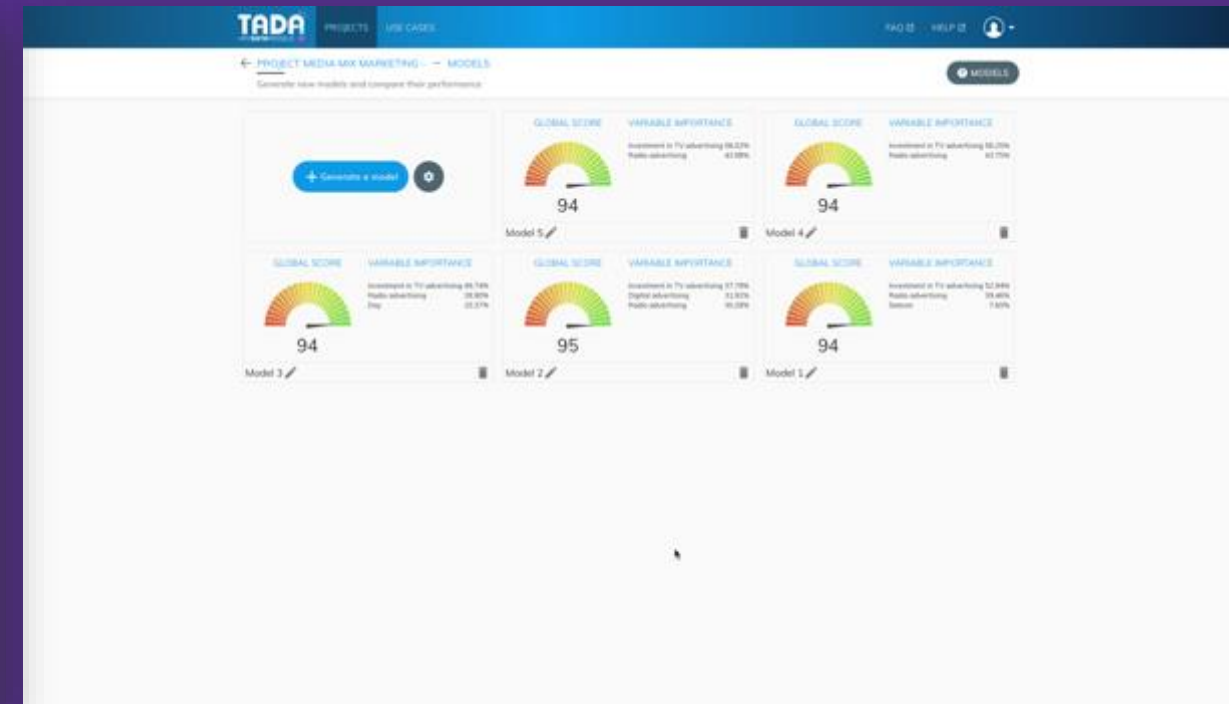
TADA PROJECTS USE CASES FAQ HELP

← PROJECT MEDIA MIX MARKETING - → MODELS
Generate new models and compare their performance

MODELS

+ Generate a model

GLOBAL SCORE
VARIABLE IMPORTANCE
Investment in TV advertising 56.02%
Radio advertising 43.98%
94
Model 5

GLOBAL SCORE
VARIABLE IMPORTANCE
Investment in TV advertising 56.25%
Radio advertising 43.75%
94
Model 4

GLOBAL SCORE
VARIABLE IMPORTANCE
Investment in TV advertising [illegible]
Radio advertising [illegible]
Day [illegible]
94
Model 3

GLOBAL SCORE
VARIABLE IMPORTANCE
Investment in TV advertising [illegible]
Digital advertising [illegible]
Radio advertising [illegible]
95
Model 2

GLOBAL SCORE
VARIABLE IMPORTANCE
Investment in TV advertising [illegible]
Radio advertising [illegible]
Season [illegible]
94
Model 1